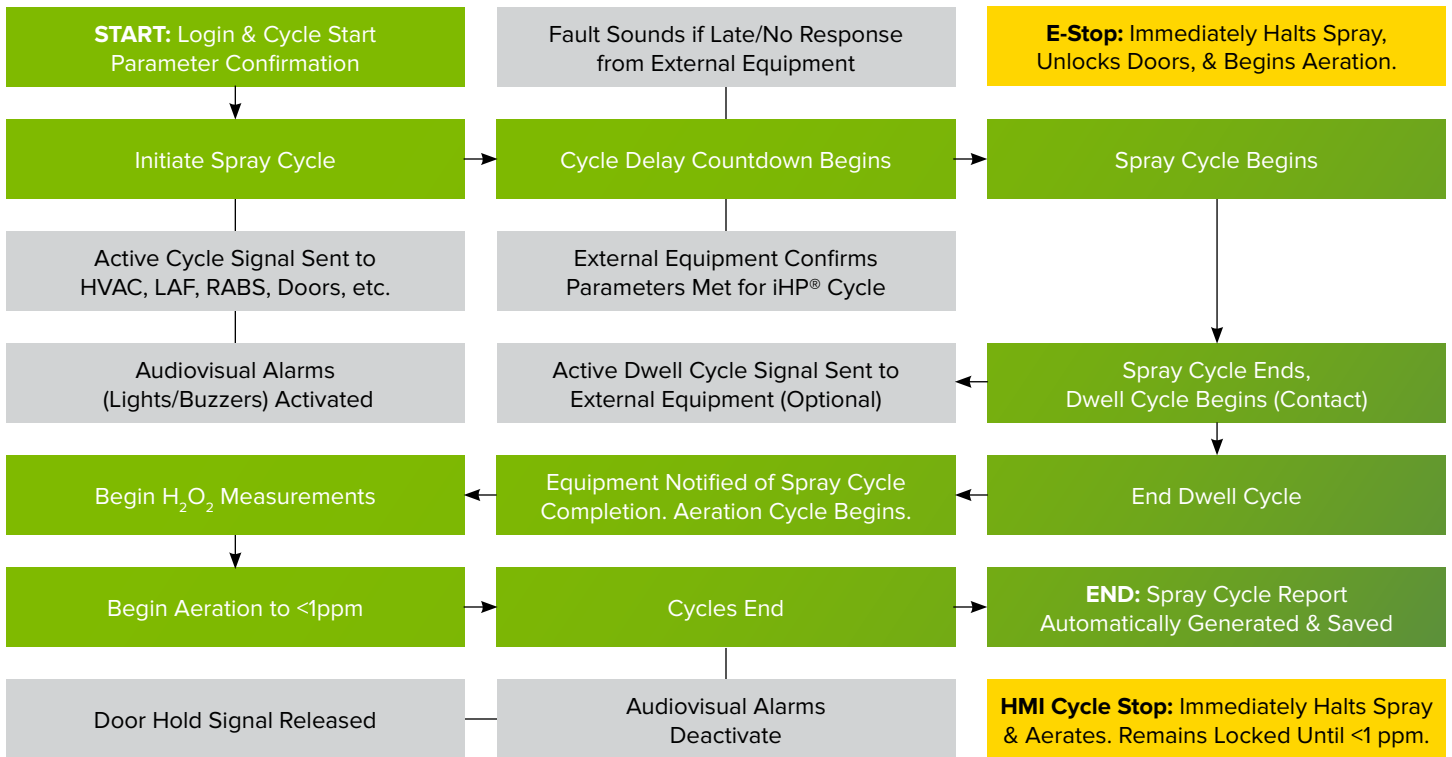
START: Login & Cycle Start Parameter Confirmation

Fault Sounds if Late/No Response from External Equipment

E-Stop: Immediately Halts Spray, Unlocks Doors, & Begins Aeration.

Initiate Spray Cycle

Cycle Delay Countdown Begins

Spray Cycle Begins

Active Cycle Signal Sent to HVAC, LAF, RABS, Doors, etc.

External Equipment Confirms Parameters Met for iHP® Cycle

Audiovisual Alarms (Lights/Buzzers) Activated

Active Dwell Cycle Signal Sent to External Equipment (Optional)

Spray Cycle Ends, Dwell Cycle Begins (Contact)

Begin $H_2O_2$ Measurements

Equipment Notified of Spray Cycle Completion. Aeration Cycle Begins.

End Dwell Cycle

Begin Aeration to <1ppm

Cycles End

END: Spray Cycle Report Automatically Generated & Saved

Door Hold Signal Released

Audiovisual Alarms Deactivate

HMI Cycle Stop: Immediately Halts Spray & Aerates. Remains Locked Until <1 ppm.